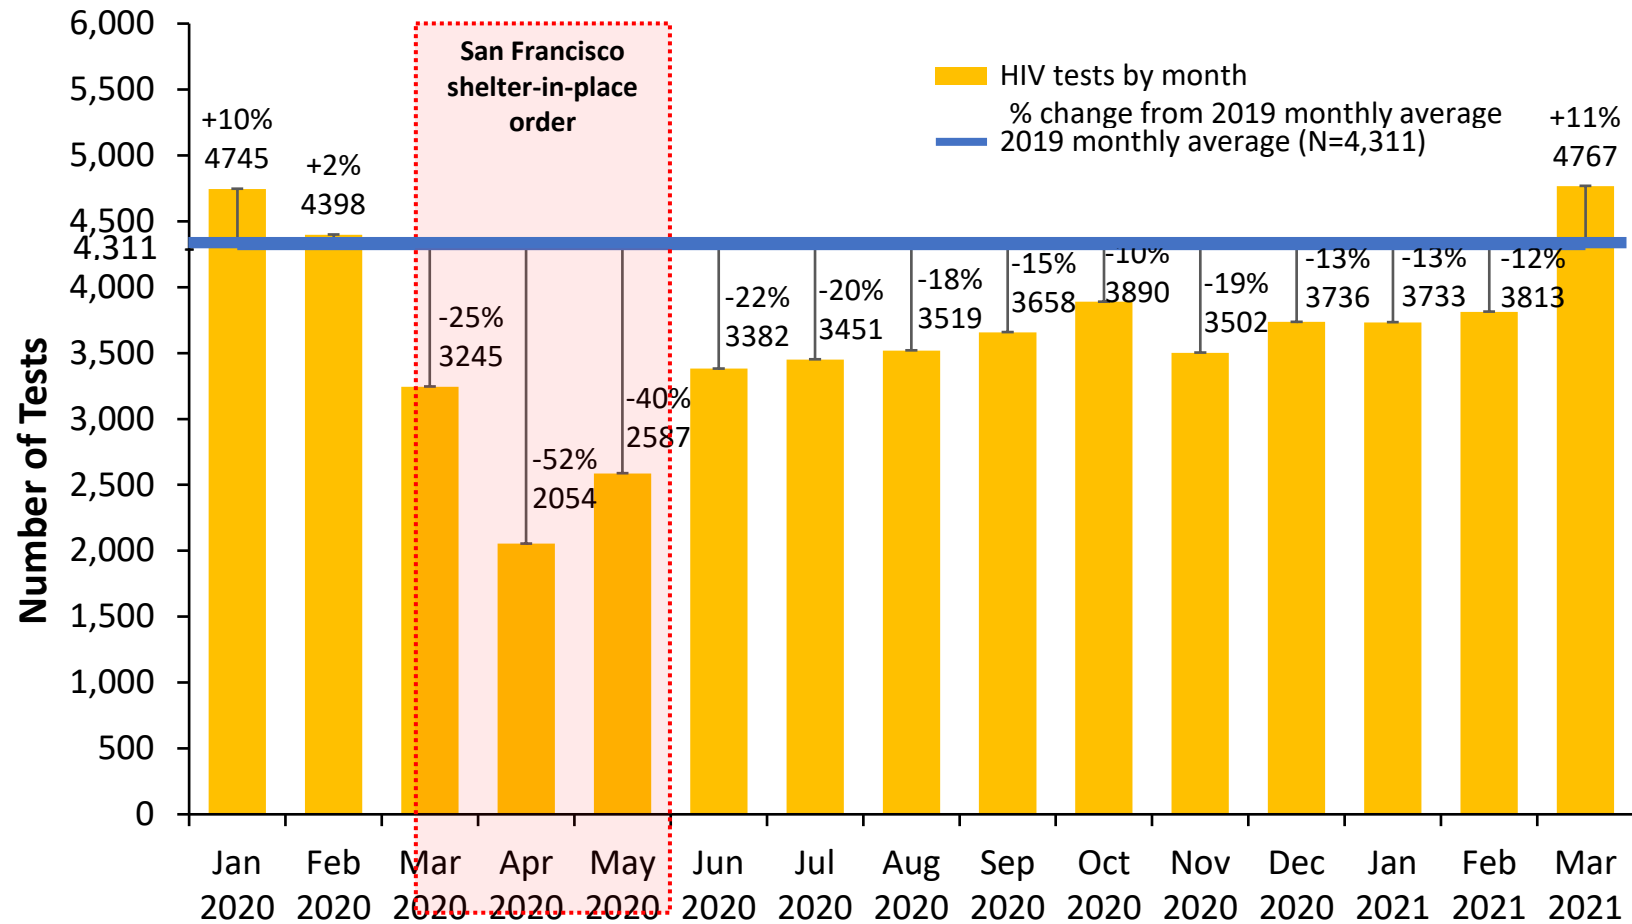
Number of Tests

6,000
5,500
5,000
4,500
4,311
4,000
3,500
3,000
2,500
2,000
1,500
1,000
500
0

San Francisco shelter-in-place order

HIV tests by month
% change from 2019 monthly average
2019 monthly average (N=4,311)

+10%
4745

+2%
4398

-25%
3245

-52%
2054

-40%
2587

-22%
3382

-20%
3451

-18%
3519

-15%
3658

-10%
3890

-19%
3502

-13%
3736

-13%
3733

-12%
3813

+11%
4767

Jan 2020
Feb 2020
Mar 2020
Apr 2020
May 2020
Jun 2020
Jul 2020
Aug 2020
Sep 2020
Oct 2020
Nov 2020
Dec 2020
Jan 2021
Feb 2021
Mar 2021